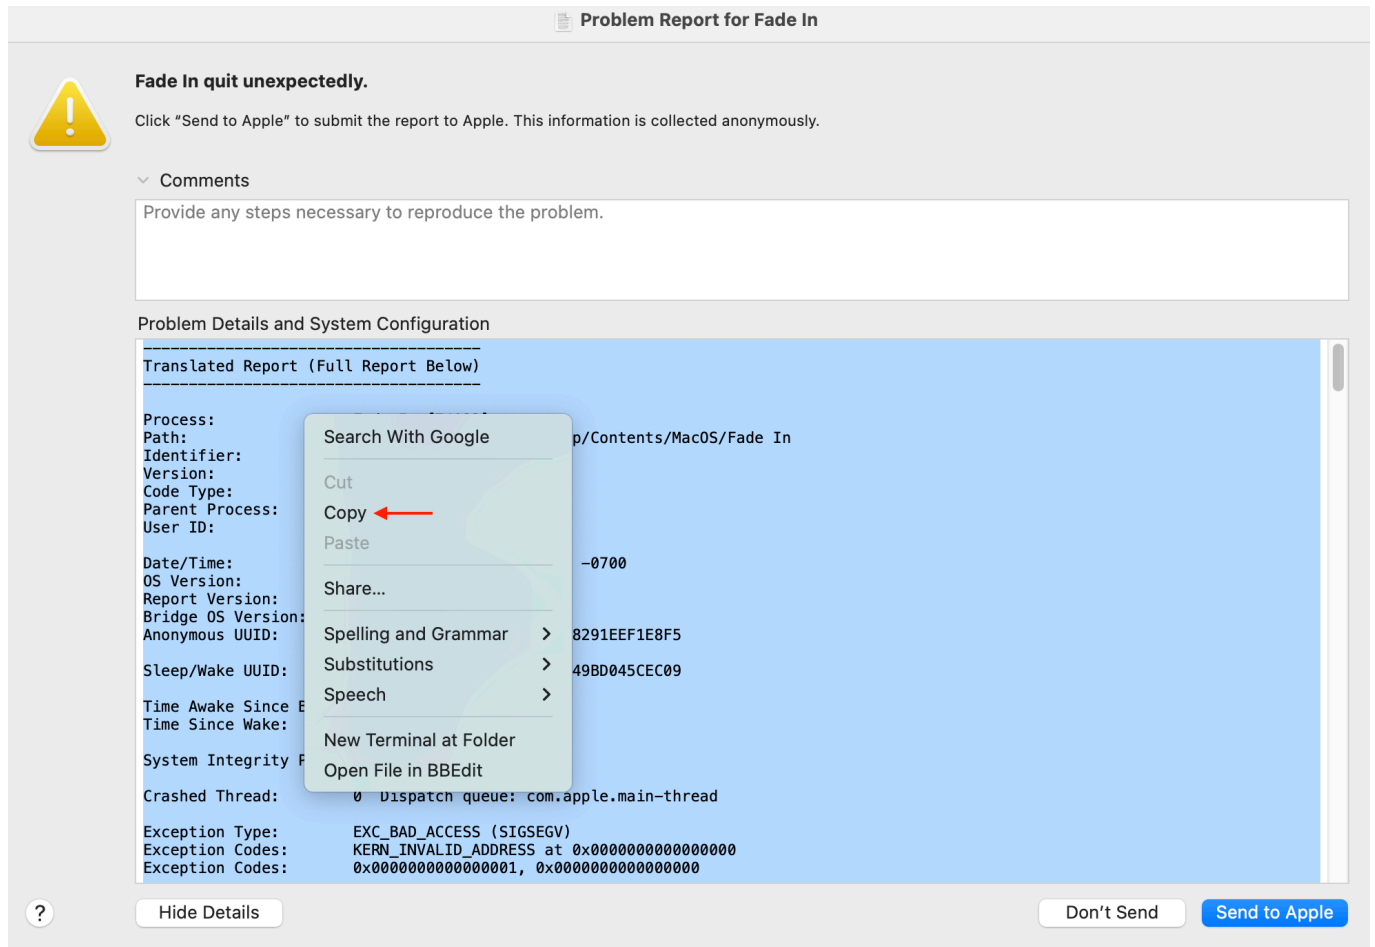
Problem Report for Fade In

Fade In quit unexpectedly.

Click “Send to Apple” to submit the report to Apple. This information is collected anonymously.

Comments

Provide any steps necessary to reproduce the problem.

Problem Details and System Configuration

-------------------------------------
Translated Report (Full Report Below)
-------------------------------------

Process:
Path: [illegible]p/Contents/MacOS/Fade In
Identifier:
Version:
Code Type:
Parent Process:
User ID:

Date/Time: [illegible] -0700
OS Version:
Report Version:
Bridge OS Version:
Anonymous UUID: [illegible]8291EEF1E8F5

Sleep/Wake UUID: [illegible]49BD045CEC09

Time Awake Since B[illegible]
Time Since Wake:

System Integrity P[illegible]

Crashed Thread: 0 Dispatch queue: com.apple.main-thread

Exception Type: EXC_BAD_ACCESS (SIGSEGV)
Exception Codes: KERN_INVALID_ADDRESS at 0x0000000000000000
Exception Codes: 0x0000000000000001, 0x0000000000000000

Search With Google
Cut
Copy
Paste
Share...
Spelling and Grammar
Substitutions
Speech
New Terminal at Folder
Open File in BBEdit

?
Hide Details
Don’t Send
Send to Apple